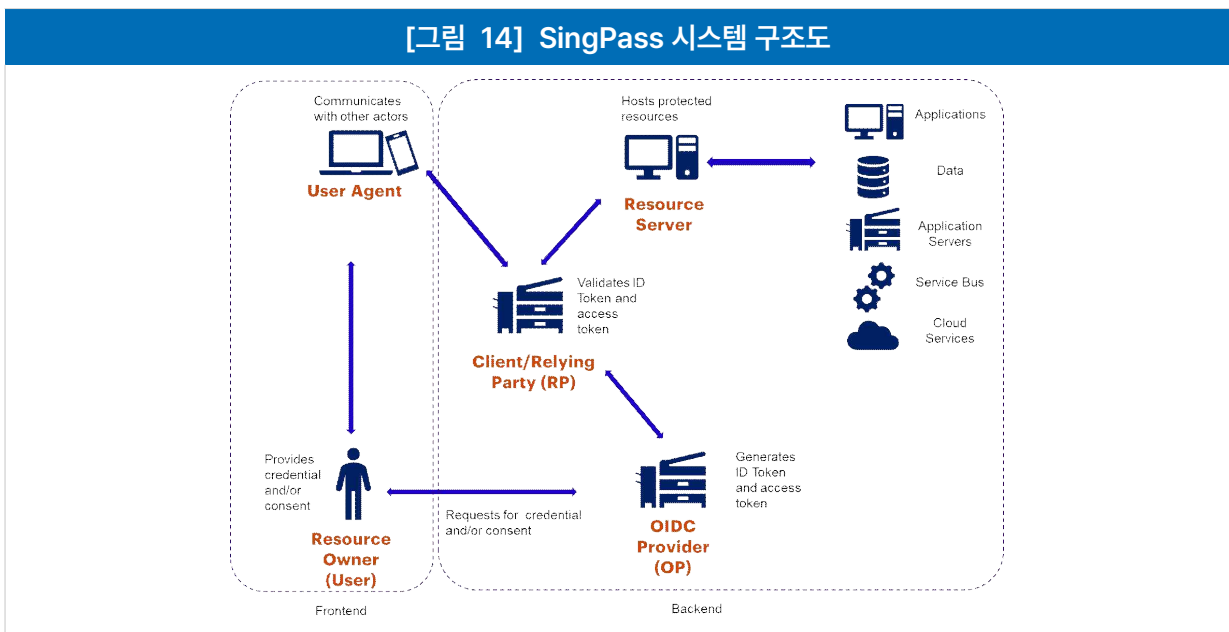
[그림 14] SingPass 시스템 구조도

Communicates with other actors

User Agent

Hosts protected resources

Resource Server

Applications

Data

Application Servers

Service Bus

Cloud Services

Validates ID Token and access token

Client/Relying Party (RP)

Provides credential and/or consent

Resource Owner (User)

Requests for credential and/or consent

Generates ID Token and access token

OIDC Provider (OP)

Frontend

Backend